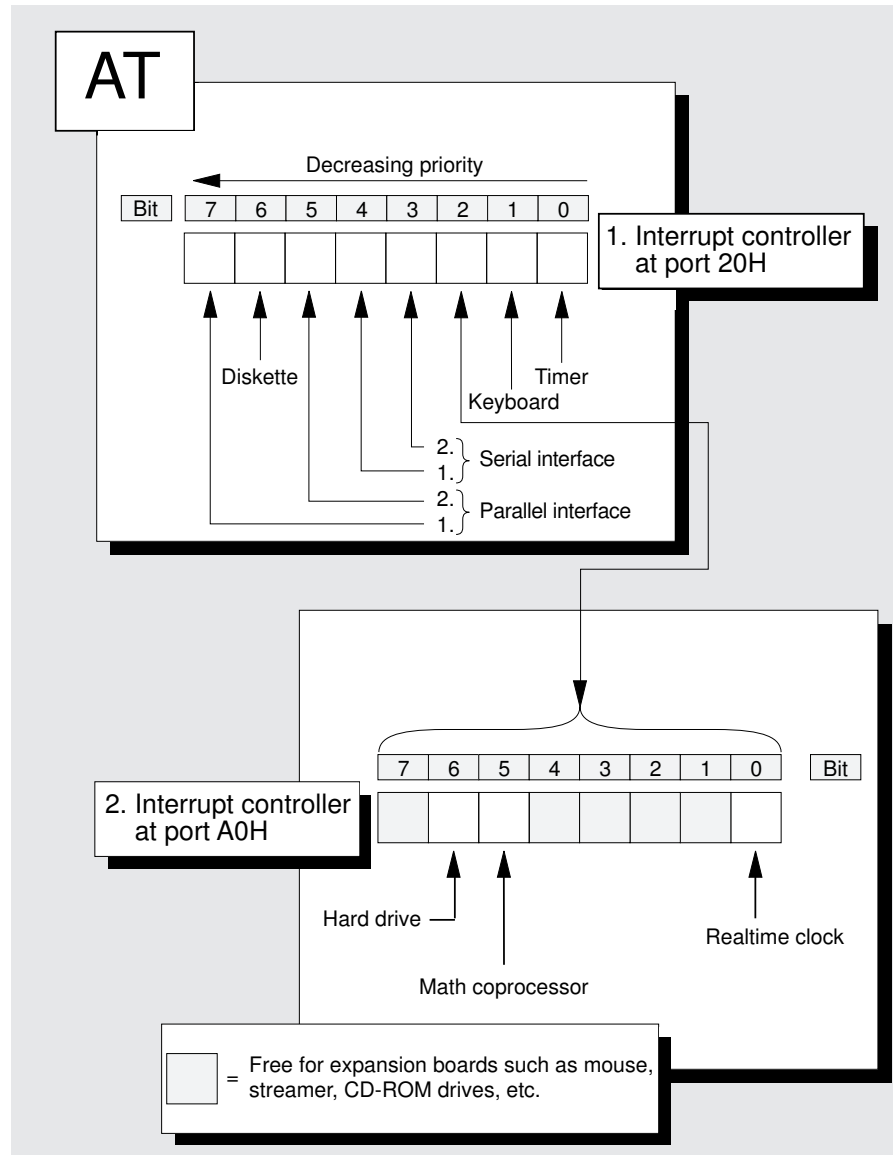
AT

Decreasing priority

| Bit | 7 | 6 | 5 | 4 | 3 | 2 | 1 | 0 |
|---|---|---|---|---|---|---|---|---|

1. Interrupt controller at port 20H

Diskette

Timer

Keyboard

2.
1.
Serial interface

2.
1.
Parallel interface

| 7 | 6 | 5 | 4 | 3 | 2 | 1 | 0 | Bit |
|---|---|---|---|---|---|---|---|---|

2. Interrupt controller at port A0H

Hard drive

Realtime clock

Math coprocessor

= Free for expansion boards such as mouse, streamer, CD-ROM drives, etc.